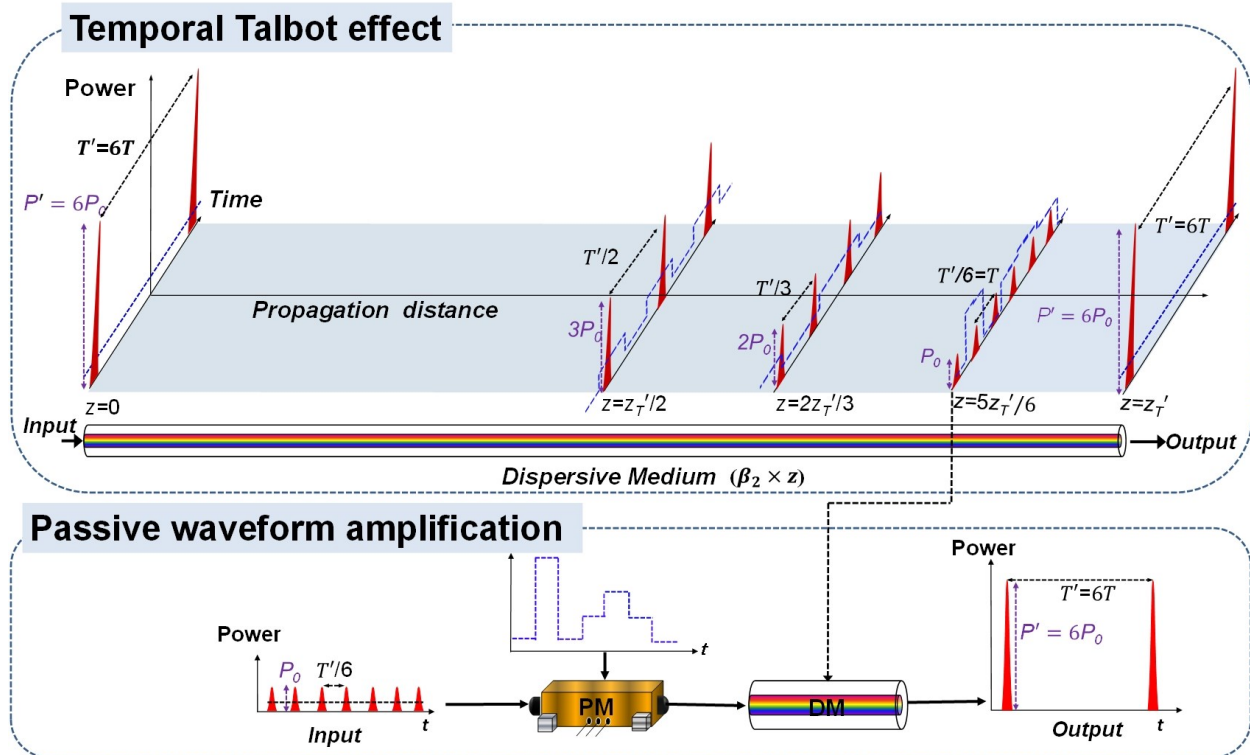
Temporal Talbot effect

Power

$T'$=6$T$

$P' = 6P_0$

Time

$T'$/2

$T'$/3

$T'$/6=$T$

$T'$=6$T$

Propagation distance

$3P_0$

$2P_0$

$P_0$

$P' = 6P_0$

$z$=0

$z$=$z_T{}'$/2

$z$=2$z_T{}'$/3

$z$=5$z_T{}'$/6

$z$=$z_T{}'$

Input

Output

Dispersive Medium ($\beta_2 \times z$)

Passive waveform amplification

$t$

Power

$T'$=6$T$

$P' = 6P_0$

Power

$P_0$

$T'$/6

$t$

Input

PM

DM

Output

$t$